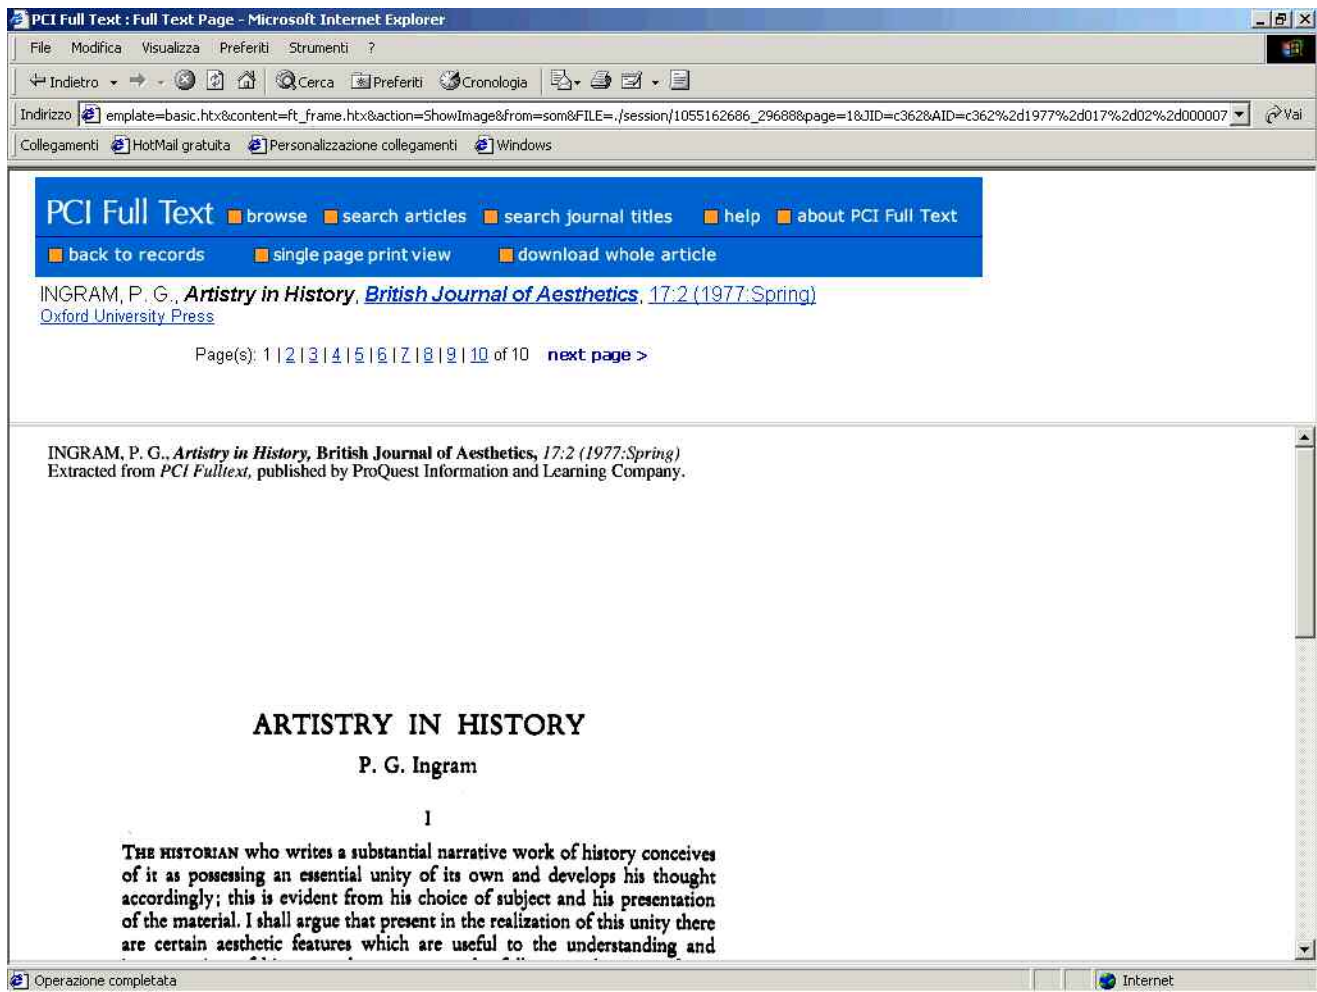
PCI Full Text : Full Text Page - Microsoft Internet Explorer

File Modifica Visualizza Preferiti Strumenti ?

Indietro Cerca Preferiti Cronologia

Indirizzo emplate=basic.htx&content=ft_frame.htx&action=ShowImage&from=som&FILE=./session/1055162686_29688&page=1&JID=c362&AID=c362%2d1977%2d017%2d02%2d000007 Vai

Collegamenti HotMail gratuita Personalizzazione collegamenti Windows

PCI Full Text browse search articles search journal titles help about PCI Full Text

back to records single page print view download whole article

INGRAM, P. G., *Artistry in History*, British Journal of Aesthetics, 17:2 (1977:Spring)
Oxford University Press

Page(s): 1 | 2 | 3 | 4 | 5 | 6 | 7 | 8 | 9 | 10 of 10 next page >

INGRAM, P. G., *Artistry in History*, British Journal of Aesthetics, *17:2 (1977:Spring)*
Extracted from *PCI Fulltext,* published by ProQuest Information and Learning Company.

ARTISTRY IN HISTORY

P. G. Ingram

I

THE HISTORIAN who writes a substantial narrative work of history conceives of it as possessing an essential unity of its own and develops his thought accordingly; this is evident from his choice of subject and his presentation of the material. I shall argue that present in the realization of this unity there are certain aesthetic features which are useful to the understanding and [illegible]

Operazione completata Internet